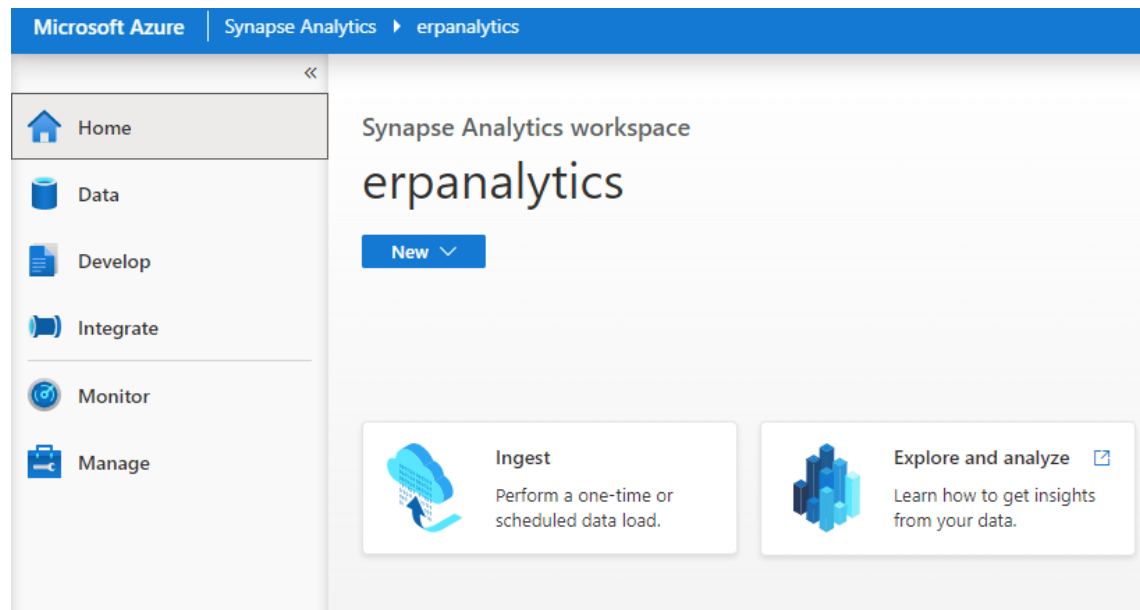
Microsoft Azure | Synapse Analytics ▸ erpanalytics

«

Home

Data

Develop

Integrate

Monitor

Manage

Synapse Analytics workspace

erpanalytics

New

Ingest

Perform a one-time or scheduled data load.

Explore and analyze

Learn how to get insights from your data.